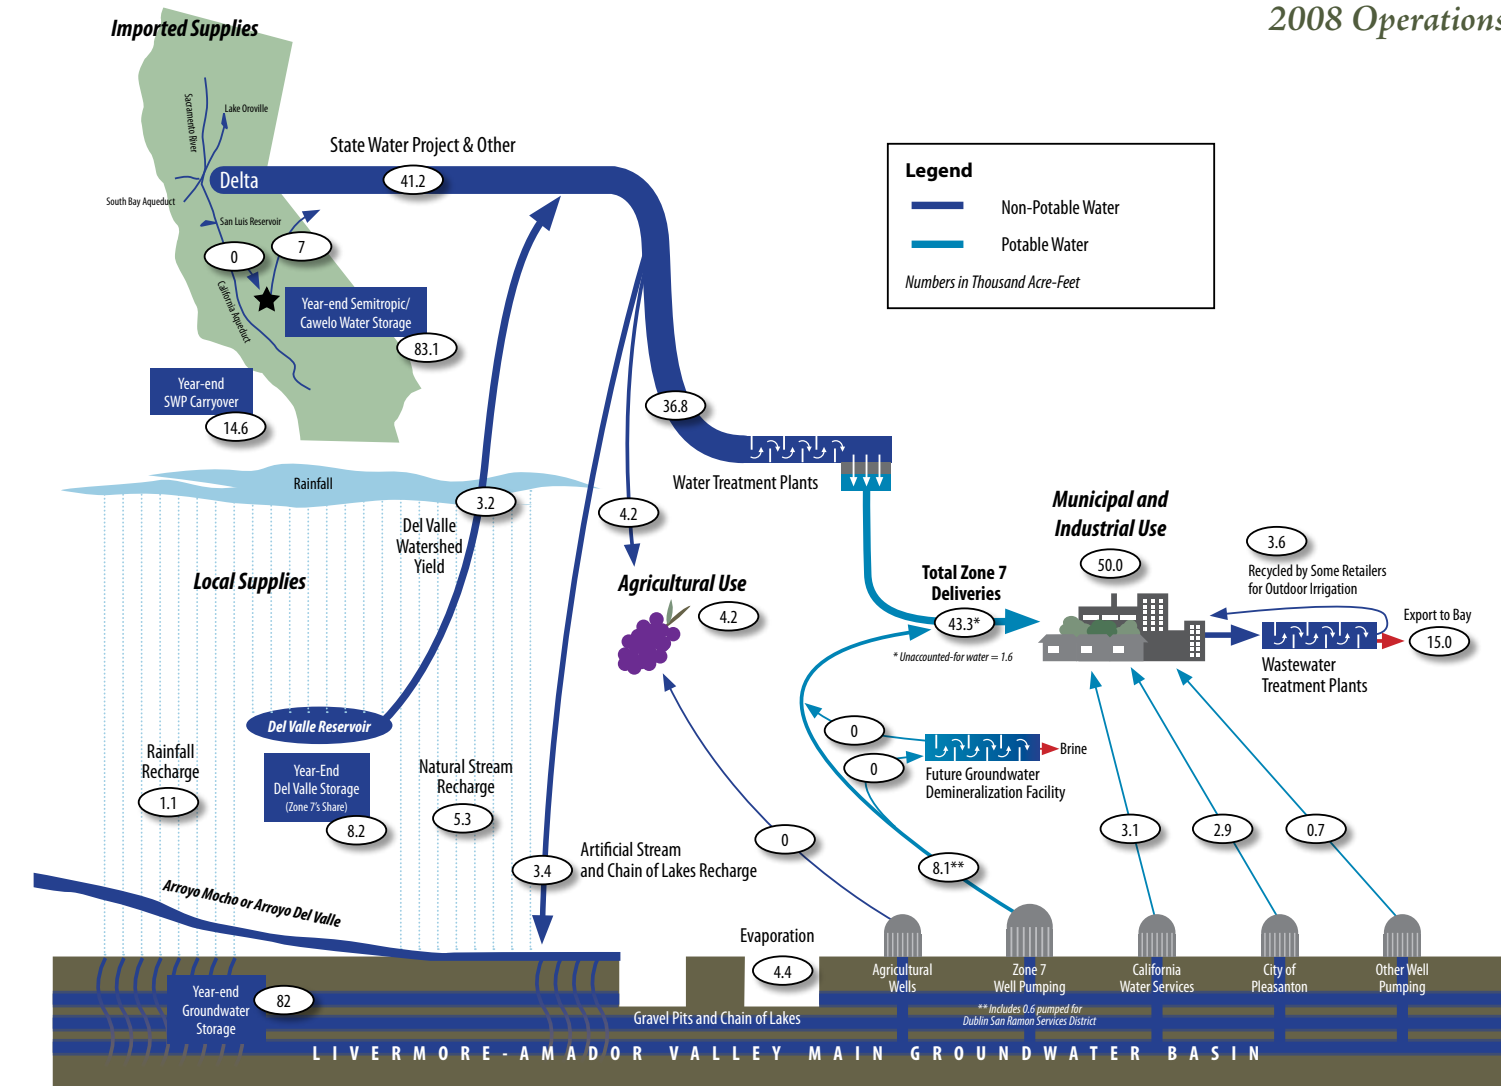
2008 Operations

Imported Supplies

Sacramento River
Lake Oroville
South Bay Aqueduct
San Luis Reservoir
California Aqueduct

State Water Project & Other

Delta
41.2
0
7
Year-end Semitropic/ Cawelo Water Storage
83.1
Year-end SWP Carryover
14.6

Legend
Non-Potable Water
Potable Water
Numbers in Thousand Acre-Feet

36.8
Water Treatment Plants

Rainfall
3.2
Del Valle Watershed Yield
4.2
Local Supplies
Agricultural Use
4.2

Municipal and Industrial Use
50.0
3.6
Recycled by Some Retailers for Outdoor Irrigation
Export to Bay
15.0
Total Zone 7 Deliveries
43.3*
* Unaccounted-for water = 1.6
Wastewater Treatment Plants

Del Valle Reservoir
Rainfall Recharge
1.1
Year-End Del Valle Storage (Zone 7's Share)
8.2
Natural Stream Recharge
5.3
0
0
Brine
Future Groundwater Demineralization Facility
Artificial Stream and Chain of Lakes Recharge
3.4
0
8.1**
3.1
2.9
0.7

Arroyo Mocho or Arroyo Del Valle
Evaporation
4.4
Agricultural Wells
Zone 7 Well Pumping
California Water Services
City of Pleasanton
Other Well Pumping
Year-end Groundwater Storage
82
Gravel Pits and Chain of Lakes
** Includes 0.6 pumped for Dublin San Ramon Services District
LIVERMORE-AMADOR VALLEY MAIN GROUNDWATER BASIN